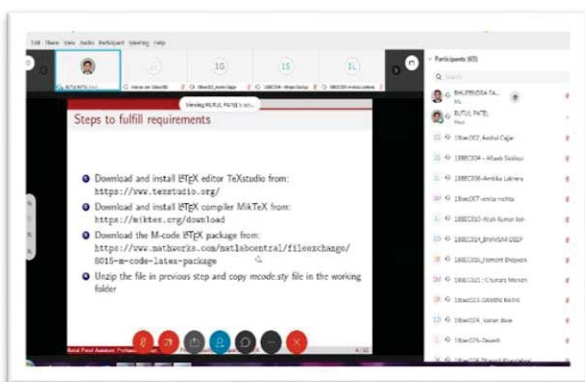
File Share View Audio Participant Meeting Help

IG

1S

1L

Viewing RUTUL PATEL's scr...

Steps to fulfill requirements

Download and install LaTeX editor TeXstudio from: https://www.texstudio.org/

Download and install LaTeX compiler MikTeX from: https://miktex.org/download

Download the M-code LaTeX package from: https://www.mathworks.com/matlabcentral/fileexchange/8015-m-code-latex-package

Unzip the file in previous step and copy mcode.sty file in the working folder

Participants (65)

Q Search

BHUPENDRA TA...

RUTUL PATEL
(Host)

18sec002_Aarbal Gajjar

18BEC004 - Afaeb Siddiqui

18BEC006-Ambika Lakhera

18sec007-amita mehta

18BEC010-Arush Kumar Jain

18BEC014_BHAVSAR DEEP

18BEC016_Hemant Bhojwani

18BEC021 - Chintan Morabi

18bec023-DAMINI RATHI

18sec024_karan dave

18sec026-Devesh

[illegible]

4 / 10